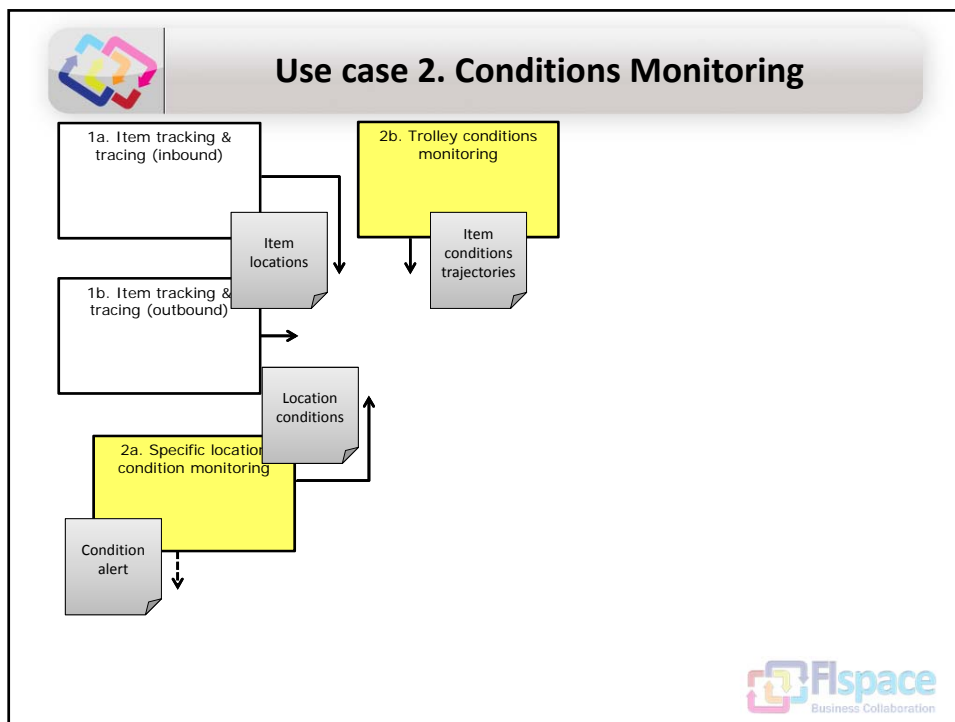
Use case 2. Conditions Monitoring

1a. Item tracking & tracing (inbound)

2b. Trolley conditions monitoring

Item locations

Item conditions trajectories

1b. Item tracking & tracing (outbound)

Location conditions

2a. Specific location condition monitoring

Condition alert

FIspace
Business Collaboration